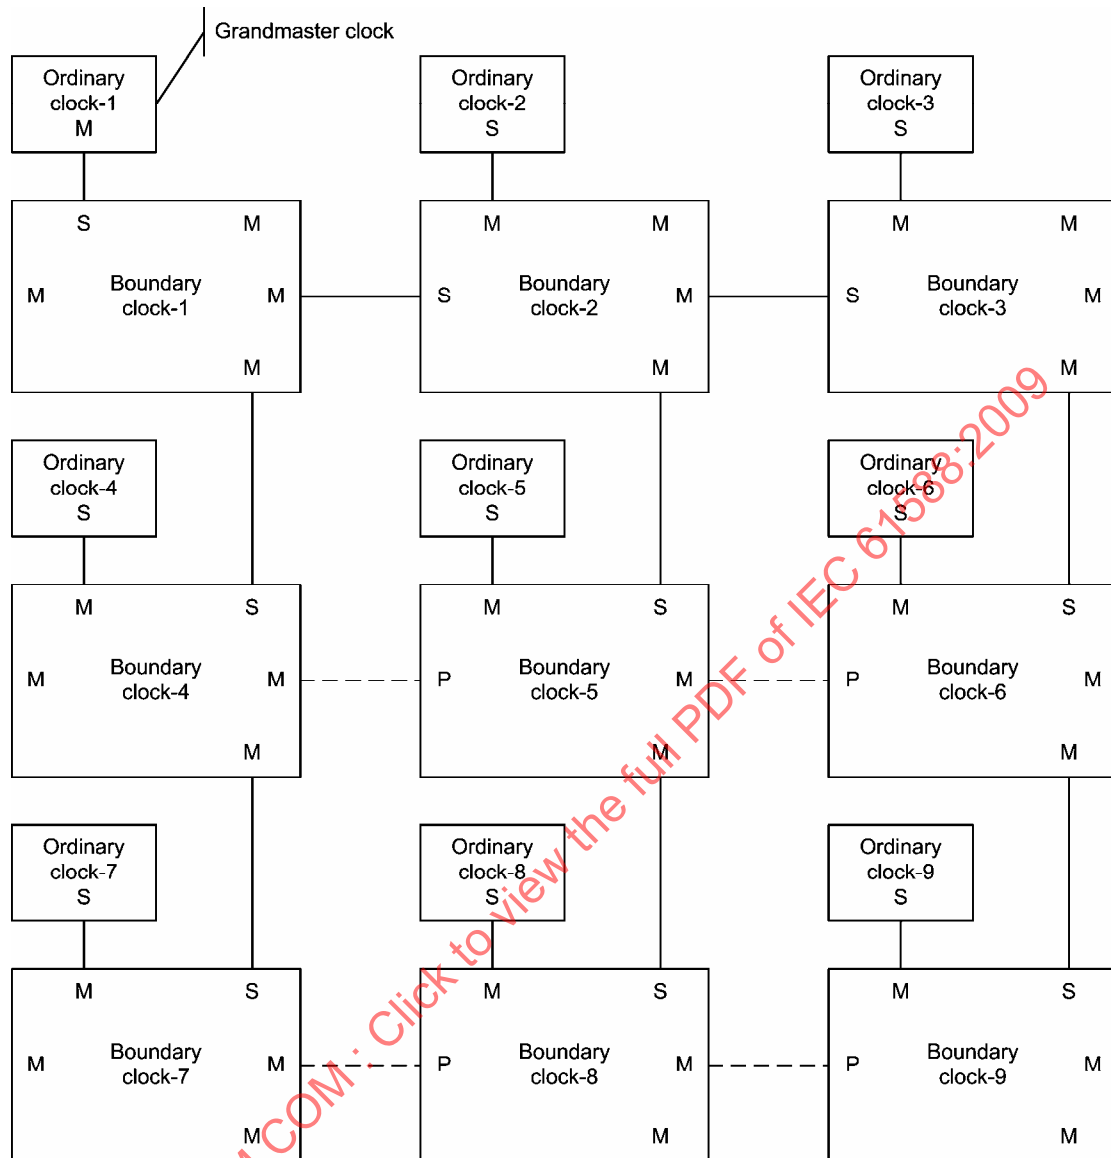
Grandmaster clock

Ordinary clock-1 M

Ordinary clock-2 S

Ordinary clock-3 S

S M M Boundary clock-1 M M

M M S Boundary clock-2 M M

M M S Boundary clock-3 M M

Ordinary clock-4 S

Ordinary clock-5 S

Ordinary clock-6 S

M S M Boundary clock-4 M M

M S P Boundary clock-5 M M

M S P Boundary clock-6 M M

Ordinary clock-7 S

Ordinary clock-8 S

Ordinary clock-9 S

M S M Boundary clock-7 M M

M S P Boundary clock-8 M M

M S P Boundary clock-9 M M

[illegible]COM : Click to view the full PDF of IEC 61588:2009